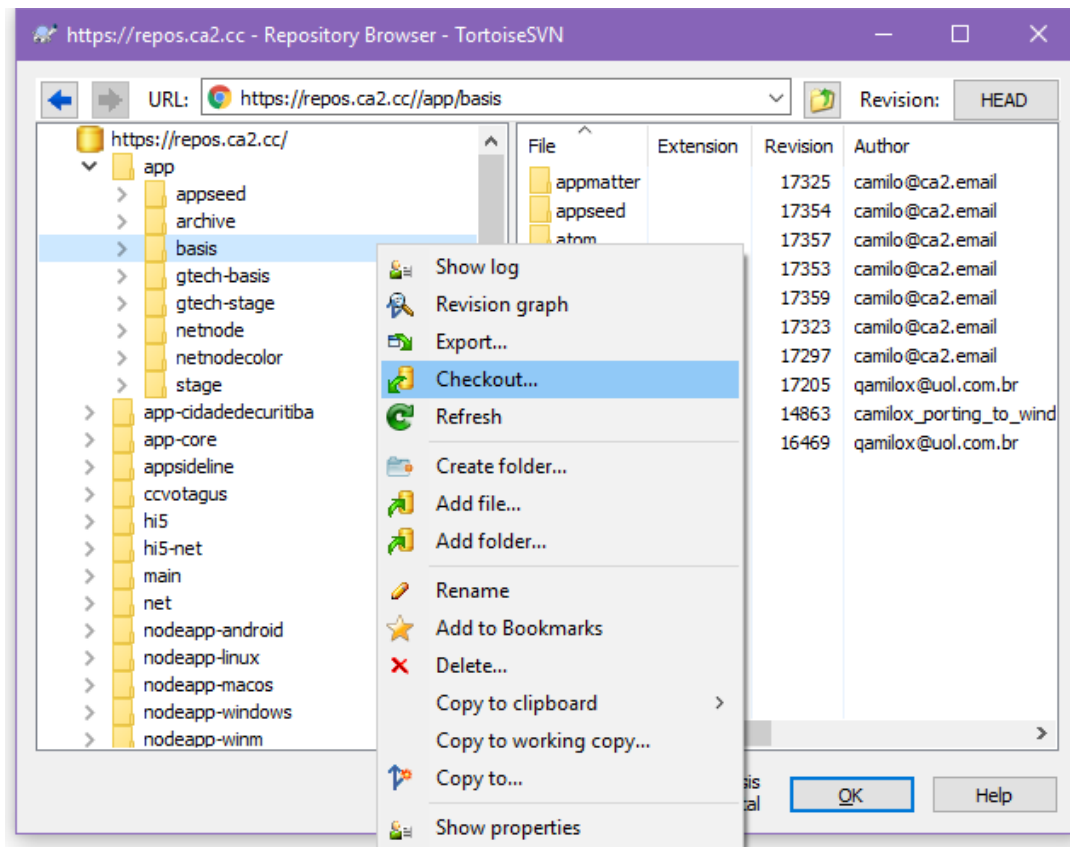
https://repos.ca2.cc - Repository Browser - TortoiseSVN

URL: https://repos.ca2.cc//app/basis

Revision: HEAD

https://repos.ca2.cc/
app
appseed
archive
basis
gtech-basis
gtech-stage
netnode
netnodecolor
stage
app-cidadedecuritiba
app-core
appsideline
ccvotagus
hi5
hi5-net
main
net
nodeapp-android
nodeapp-linux
nodeapp-macos
nodeapp-windows
nodeapp-winm

| File | Extension | Revision | Author |
|---|---|---|---|
| appmatter | | 17325 | camilo@ca2.email |
| appseed | | 17354 | camilo@ca2.email |
| atom | | 17357 | camilo@ca2.email |
| | | 17353 | camilo@ca2.email |
| | | 17359 | camilo@ca2.email |
| | | 17323 | camilo@ca2.email |
| | | 17297 | camilo@ca2.email |
| | | 17205 | qamilox@uol.com.br |
| | | 14863 | camilox_porting_to_wind |
| | | 16469 | qamilox@uol.com.br |

Show log
Revision graph
Export...
Checkout...
Refresh
Create folder...
Add file...
Add folder...
Rename
Add to Bookmarks
Delete...
Copy to clipboard
Copy to working copy...
Copy to...
Show properties

is
tal

OK
Help